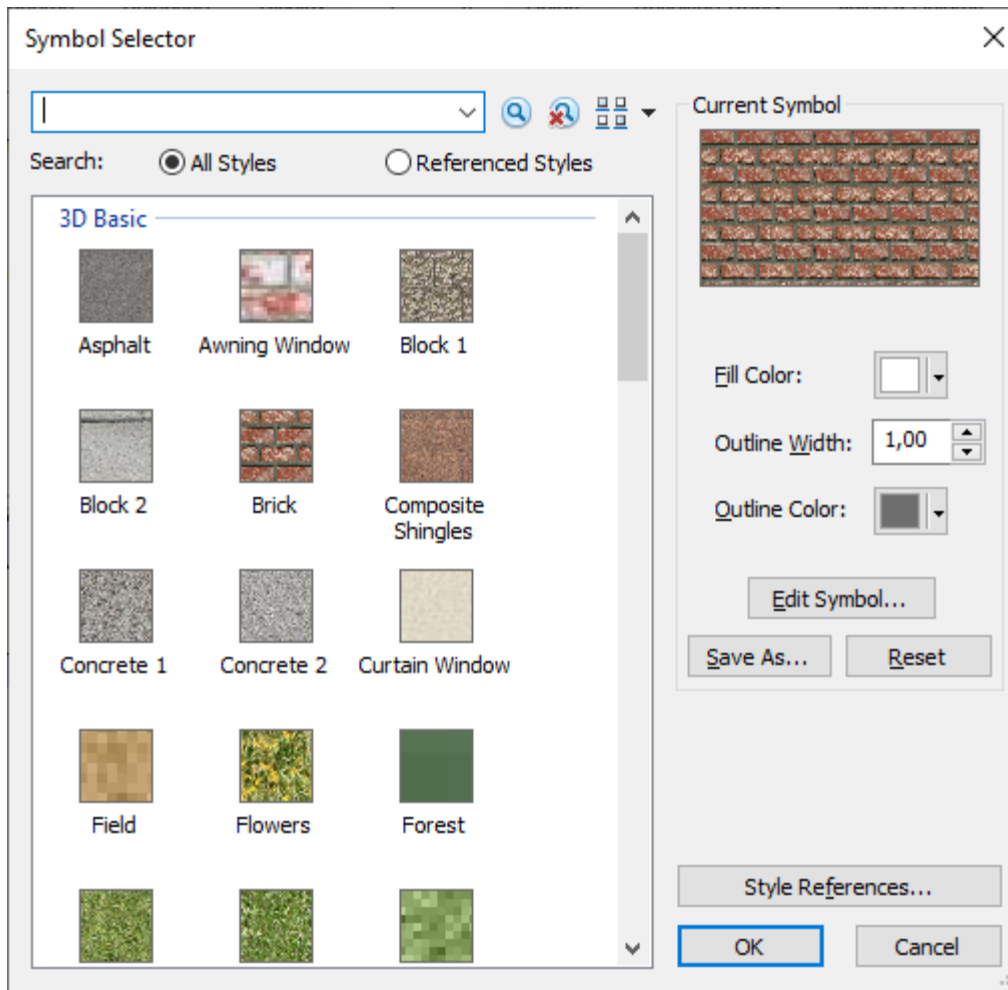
Symbol Selector

Search: All Styles Referenced Styles

3D Basic

Asphalt Awning Window Block 1

Block 2 Brick Composite Shingles

Concrete 1 Concrete 2 Curtain Window

Field Flowers Forest

Current Symbol

Fill Color:

Outline Width: 1,00

Outline Color:

Edit Symbol...

Save As... Reset

Style References...

OK Cancel